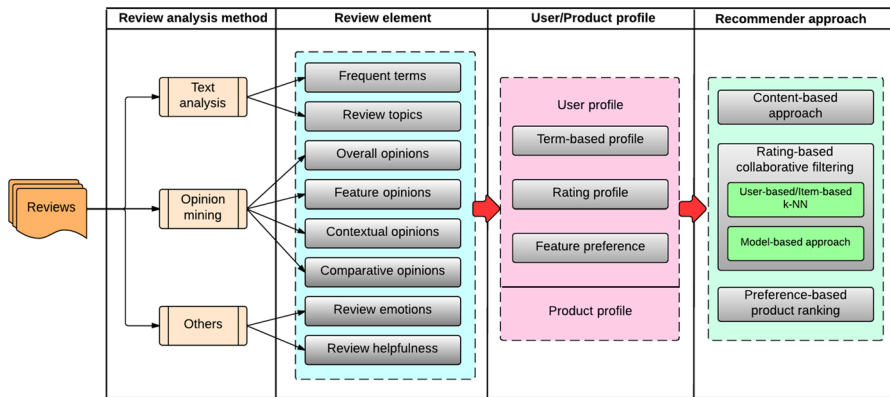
Review analysis method

Review element

User/Product profile

Recommender approach

Reviews

Text analysis

Opinion mining

Others

Frequent terms

Review topics

Overall opinions

Feature opinions

Contextual opinions

Comparative opinions

Review emotions

Review helpfulness

User profile

Term-based profile

Rating profile

Feature preference

Product profile

Content-based approach

Rating-based collaborative filtering

User-based/Item-based k-NN

Model-based approach

Preference-based product ranking